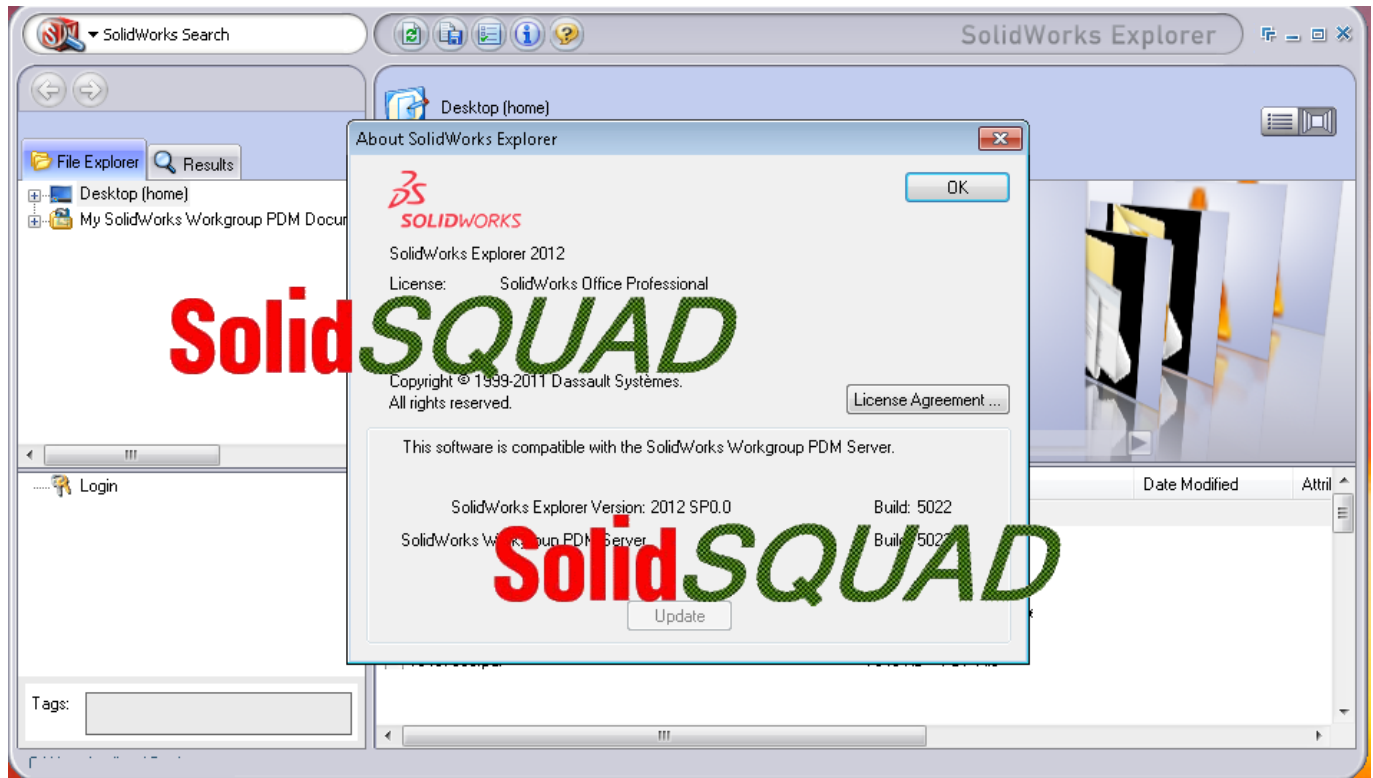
SolidWorks Search

SolidWorks Explorer

File Explorer
Results
Desktop (home)
My SolidWorks Workgroup PDM Docu

Login

Tags:

Desktop (home)

About SolidWorks Explorer

SOLIDWORKS

OK

SolidWorks Explorer 2012

License: SolidWorks Office Professional

SolidSQUAD

Copyright © 1999-2011 Dassault Systèmes.
All rights reserved.

License Agreement ...

This software is compatible with the SolidWorks Workgroup PDM Server.

SolidWorks Explorer Version: 2012 SP0.0 Build: 5022

SolidWorks W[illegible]oup PDM Server Buil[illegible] 502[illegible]

SolidSQUAD

Update

Date Modified
Attril